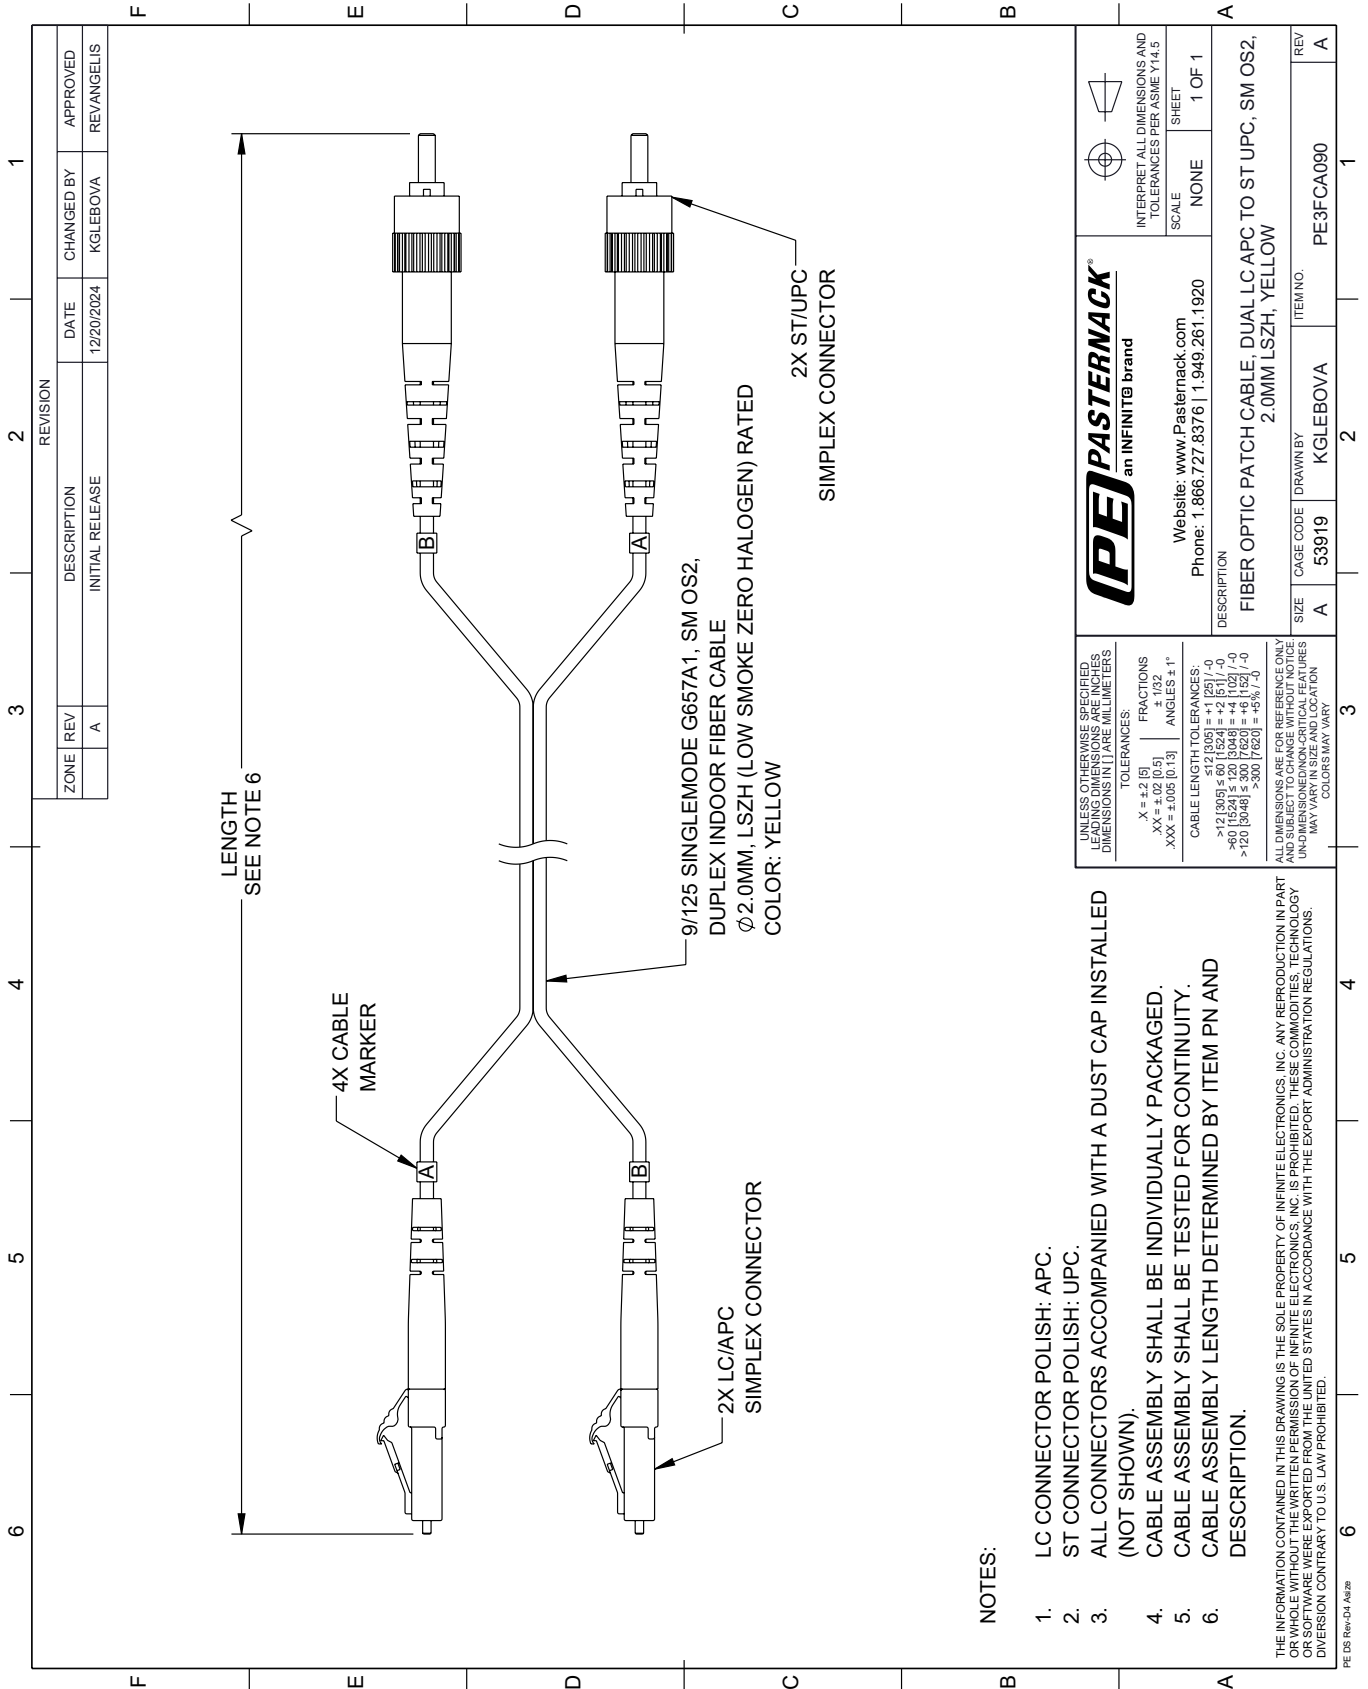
REVISION

| ZONE | REV | DESCRIPTION | DATE | CHANGED BY | APPROVED |
|---|---|---|---|---|---|
| | A | INITIAL RELEASE | 12/20/2024 | KGLEBOVA | REVANGELIS |

LENGTH
SEE NOTE 6

4X CABLE
MARKER

A B B A

9/125 SINGLEMODE G657A1, SM OS2,
DUPLEX INDOOR FIBER CABLE
$\emptyset$2.0MM, LSZH (LOW SMOKE ZERO HALOGEN) RATED
COLOR: YELLOW

2X ST/UPC
SIMPLEX CONNECTOR

2X LC/APC
SIMPLEX CONNECTOR

NOTES:

1. LC CONNECTOR POLISH: APC.
2. ST CONNECTOR POLISH: UPC.
3. ALL CONNECTORS ACCOMPANIED WITH A DUST CAP INSTALLED (NOT SHOWN).
4. CABLE ASSEMBLY SHALL BE INDIVIDUALLY PACKAGED.
5. CABLE ASSEMBLY SHALL BE TESTED FOR CONTINUITY.
6. CABLE ASSEMBLY LENGTH DETERMINED BY ITEM PN AND DESCRIPTION.

UNLESS OTHERWISE SPECIFIED
LEADING DIMENSIONS ARE INCHES
DIMENSIONS IN [ ] ARE MILLIMETERS
TOLERANCES:
.X = ±.2 [5]
.XX = ±.02 [0.5]
.XXX = ±.005 [0.13]
FRACTIONS
± 1/32
ANGLES ± 1°

CABLE LENGTH TOLERANCES:
≤12 [305] = +1 [25] / -0
>12 [305] ≤ 60 [1524] = +2 [51] / -0
>60 [1524] ≤ 120 [3048] = +4 [102] / -0
>120 [3048] ≤ 300 [7620] = +6 [152] / -0
>300 [7620] = +5% / -0

ALL DIMENSIONS ARE FOR REFERENCE ONLY AND SUBJECT TO CHANGE WITHOUT NOTICE. UN-DIMENSIONED/NON-CRITICAL FEATURES MAY VARY IN SIZE AND LOCATION
COLORS MAY VARY

PE PASTERNACK®
an INFINITE brand
Website: www.Pasternack.com
Phone: 1.866.727.8376 | 1.949.261.1920

INTERPRET ALL DIMENSIONS AND TOLERANCES PER ASME Y14.5
SCALE NONE
SHEET 1 OF 1

DESCRIPTION
FIBER OPTIC PATCH CABLE, DUAL LC APC TO ST UPC, SM OS2, 2.0MM LSZH, YELLOW

SIZE A | CAGE CODE 53919 | DRAWN BY KGLEBOVA | ITEM NO. PE3FCA090 | REV A

THE INFORMATION CONTAINED IN THIS DRAWING IS THE SOLE PROPERTY OF INFINITE ELECTRONICS, INC. ANY REPRODUCTION IN PART OR WHOLE WITHOUT THE WRITTEN PERMISSION OF INFINITE ELECTRONICS, INC. IS PROHIBITED. THESE COMMODITIES, TECHNOLOGY OR SOFTWARE WERE EXPORTED FROM THE UNITED STATES IN ACCORDANCE WITH THE EXPORT ADMINISTRATION REGULATIONS. DIVERSION CONTRARY TO U.S. LAW PROHIBITED.

PE DS Rev-D4 Asize

1 2 3 4 5 6
A B C D E F